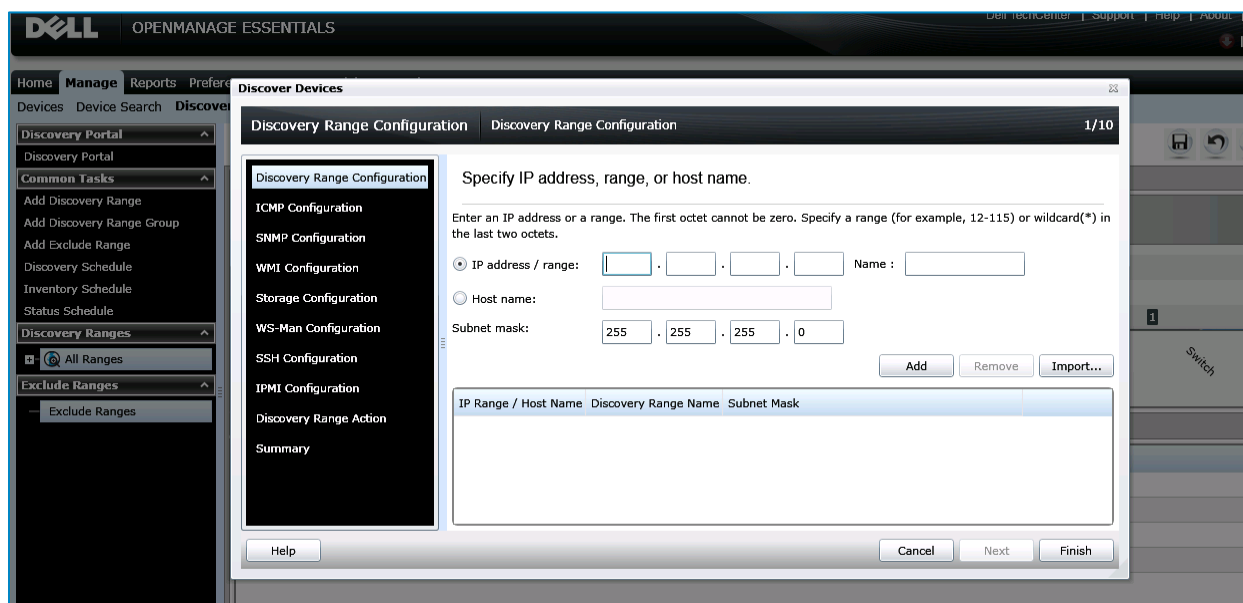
DELL OPENMANAGE ESSENTIALS

Dell TechCenter | Support | Help | About

Home Manage Reports Prefere

Devices Device Search Discover

Discovery Portal
Discovery Portal
Common Tasks
Add Discovery Range
Add Discovery Range Group
Add Exclude Range
Discovery Schedule
Inventory Schedule
Status Schedule
Discovery Ranges
All Ranges
Exclude Ranges
Exclude Ranges

Discover Devices

Discovery Range Configuration | Discovery Range Configuration 1/10

Discovery Range Configuration
ICMP Configuration
SNMP Configuration
WMI Configuration
Storage Configuration
WS-Man Configuration
SSH Configuration
IPMI Configuration
Discovery Range Action
Summary

Specify IP address, range, or host name.

Enter an IP address or a range. The first octet cannot be zero. Specify a range (for example, 12-115) or wildcard(*) in the last two octets.

IP address / range: . . . Name :

Host name:

Subnet mask: 255 . 255 . 255 . 0

Add Remove Import...

| IP Range / Host Name | Discovery Range Name | Subnet Mask |
|---|---|---|

Help

Cancel Next Finish

1

Switch